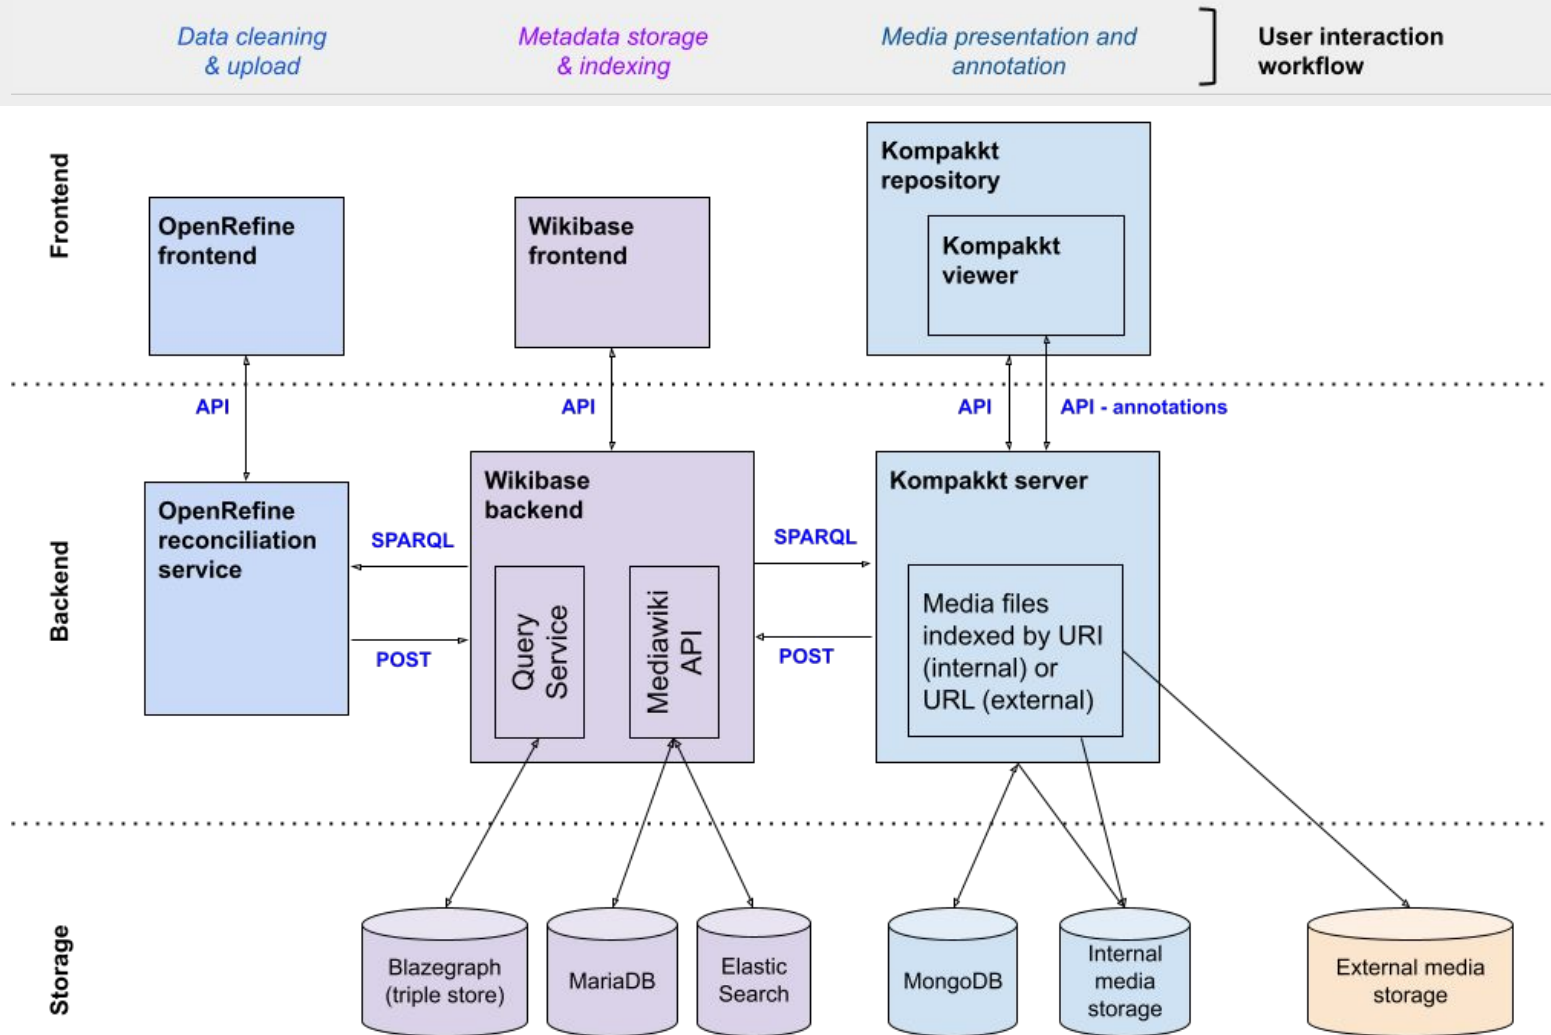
Data cleaning & upload

Metadata storage & indexing

Media presentation and annotation

User interaction workflow

Frontend

OpenRefine frontend

Wikibase frontend

Kompakkt repository

Kompakkt viewer

API

API

API

API - annotations

Backend

OpenRefine reconciliation service

SPARQL

POST

Wikibase backend

Query Service

Mediawiki API

SPARQL

POST

Kompakkt server

Media files indexed by URI (internal) or URL (external)

Storage

Blazegraph (triple store)

MariaDB

Elastic Search

MongoDB

Internal media storage

External media storage